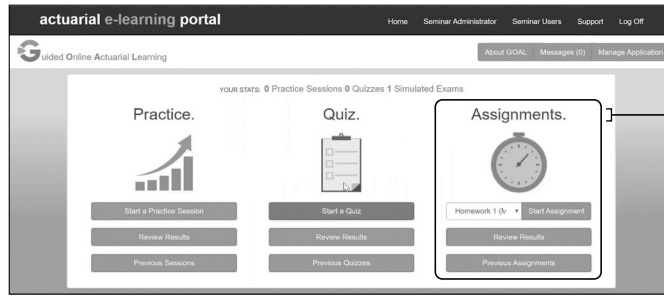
actuarial e-learning portal

Home Seminar Administrator Seminar Users Support Log Off

Guided Online Actuarial Learning

About GOAL Messages (0) Manage Application

YOUR STATS: 0 Practice Sessions 0 Quizzes 1 Simulated Exams

Practice.

Start a Practice Session

Review Results

Previous Sessions

Quiz.

Start a Quiz

Review Results

Previous Quizzes

Assignments.

Homework 1 (N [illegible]

Start Assignment

Review Results

Previous Assignments